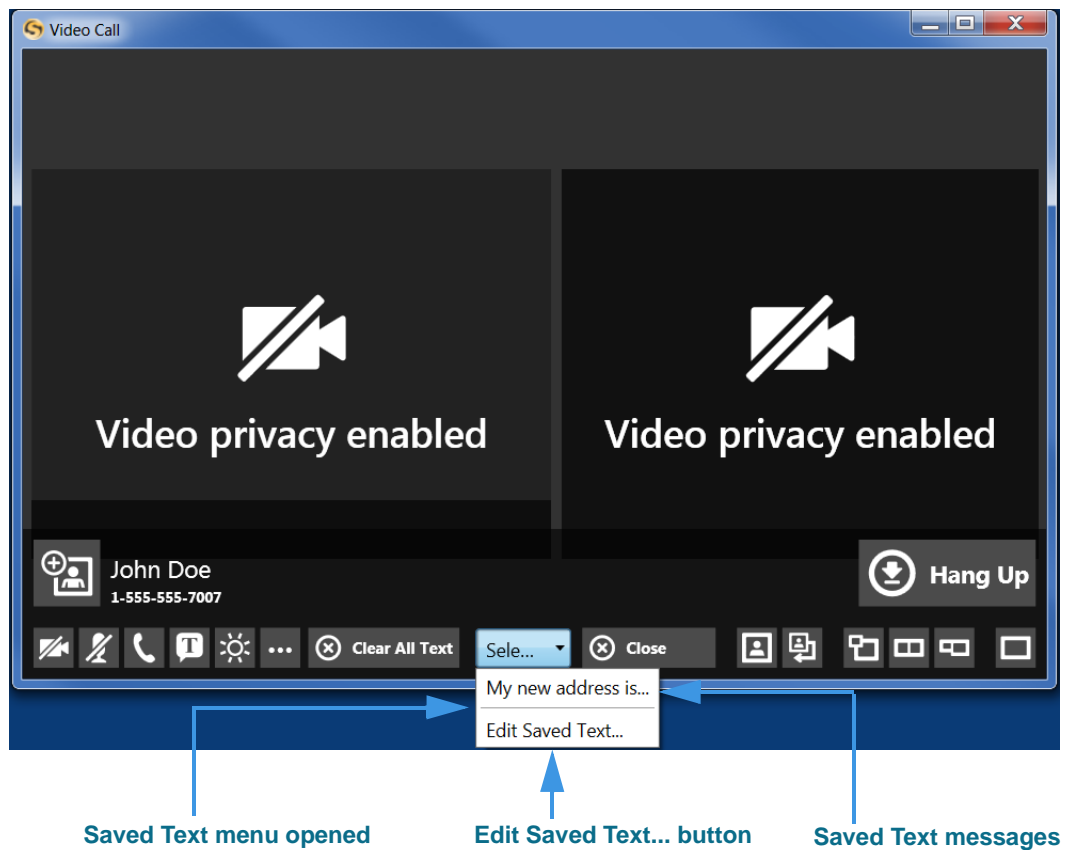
Video Call

Video privacy enabled

Video privacy enabled

John Doe
1-555-555-7007

Hang Up

Clear All Text

Sele...

Close

My new address is...

Edit Saved Text...

Saved Text menu opened

Edit Saved Text... button

Saved Text messages